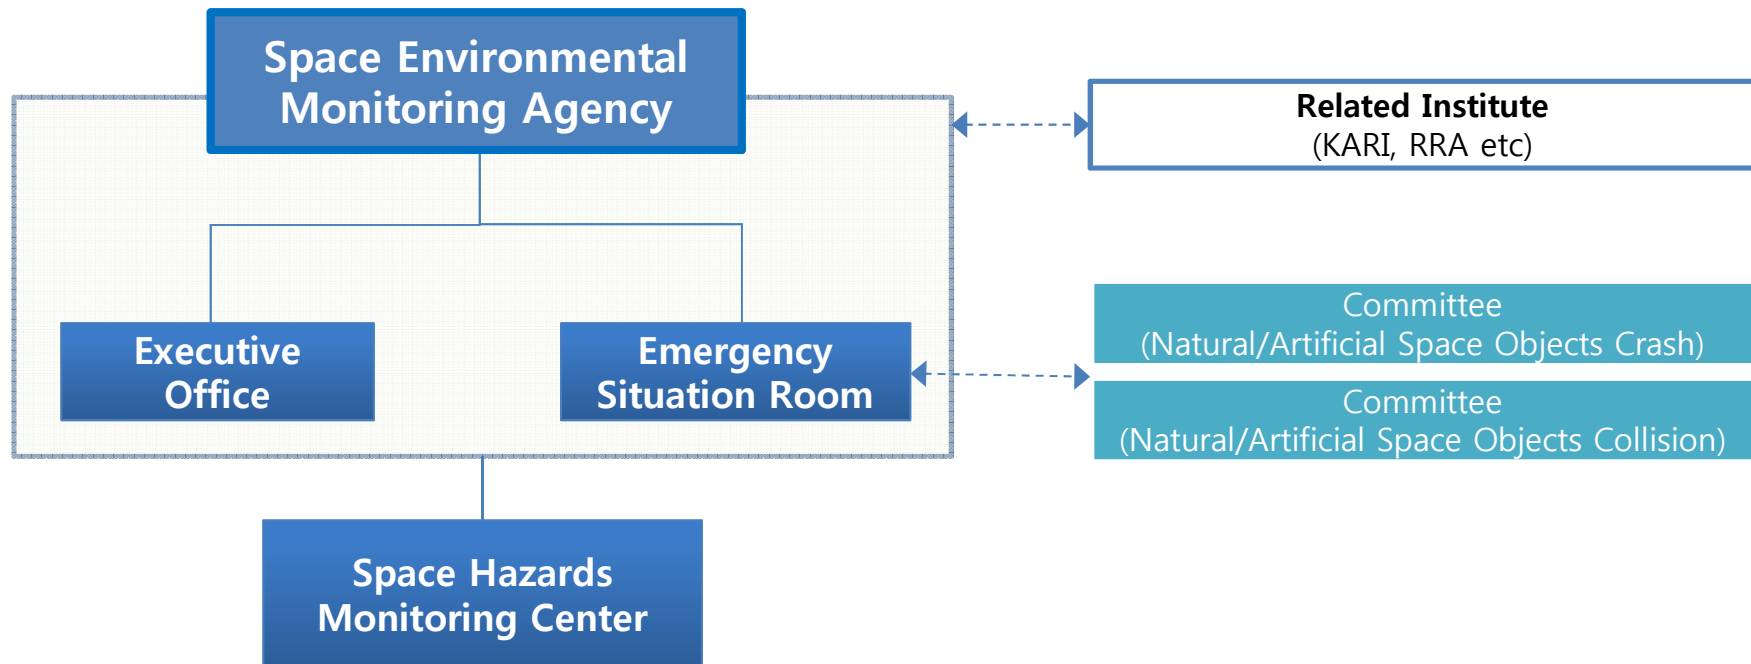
Space Environmental Monitoring Agency

Related Institute
(KARI, RRA etc)

Executive Office

Emergency Situation Room

Committee
(Natural/Artificial Space Objects Crash)

Committee
(Natural/Artificial Space Objects Collision)

Space Hazards Monitoring Center